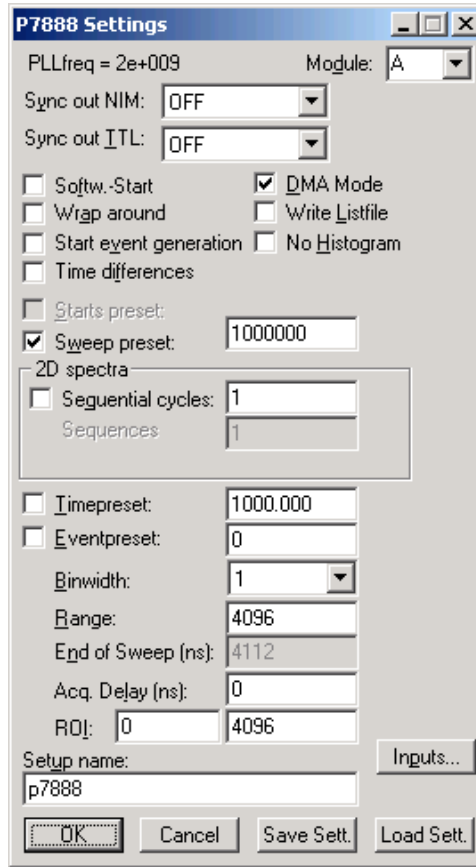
P7888 Settings

PLLfreq = 2e+009

Module: A

Sync out NIM: OFF

Sync out TTL: OFF

Softw.-Start

DMA Mode

Wrap around

Write Listfile

Start event generation

No Histogram

Time differences

Starts preset:

Sweep preset: 1000000

2D spectra

Sequential cycles: 1

Sequences 1

Timepreset: 1000.000

Eventpreset: 0

Binwidth: 1

Range: 4096

End of Sweep (ns): 4112

Acq. Delay (ns): 0

ROI: 0 4096

Setup name:

Inputs...

p7888

OK

Cancel

Save Sett.

Load Sett.